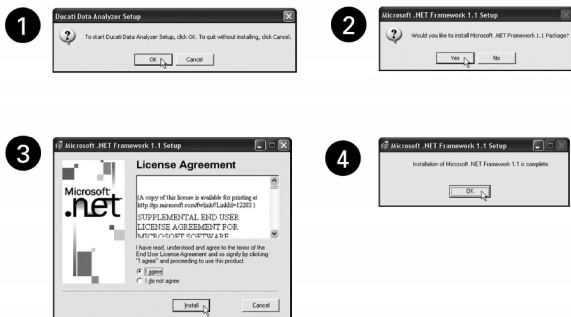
1

Ducati Data Analyzer Setup

To start Ducati Data Analyzer Setup, click OK. To quit without installing, click Cancel.

OK Cancel

2

Microsoft .NET Framework 1.1 Setup

Would you like to install Microsoft .NET Framework 1.1 Package?

Yes No

3

Microsoft .NET Framework 1.1 Setup

Microsoft .net

License Agreement

(A copy of this license is available for printing at http://go.microsoft.com/fwlink/?LinkId=12283 )

SUPPLEMENTAL END USER LICENSE AGREEMENT FOR MICROSOFT SOFTWARE

I have read, understood and agree to the terms of the End User License Agreement and so signify by clicking "I agree" and proceeding to use this product.

I agree
I do not agree

Install Cancel

4

Microsoft .NET Framework 1.1 Setup

Installation of Microsoft .NET Framework 1.1 is complete.

OK